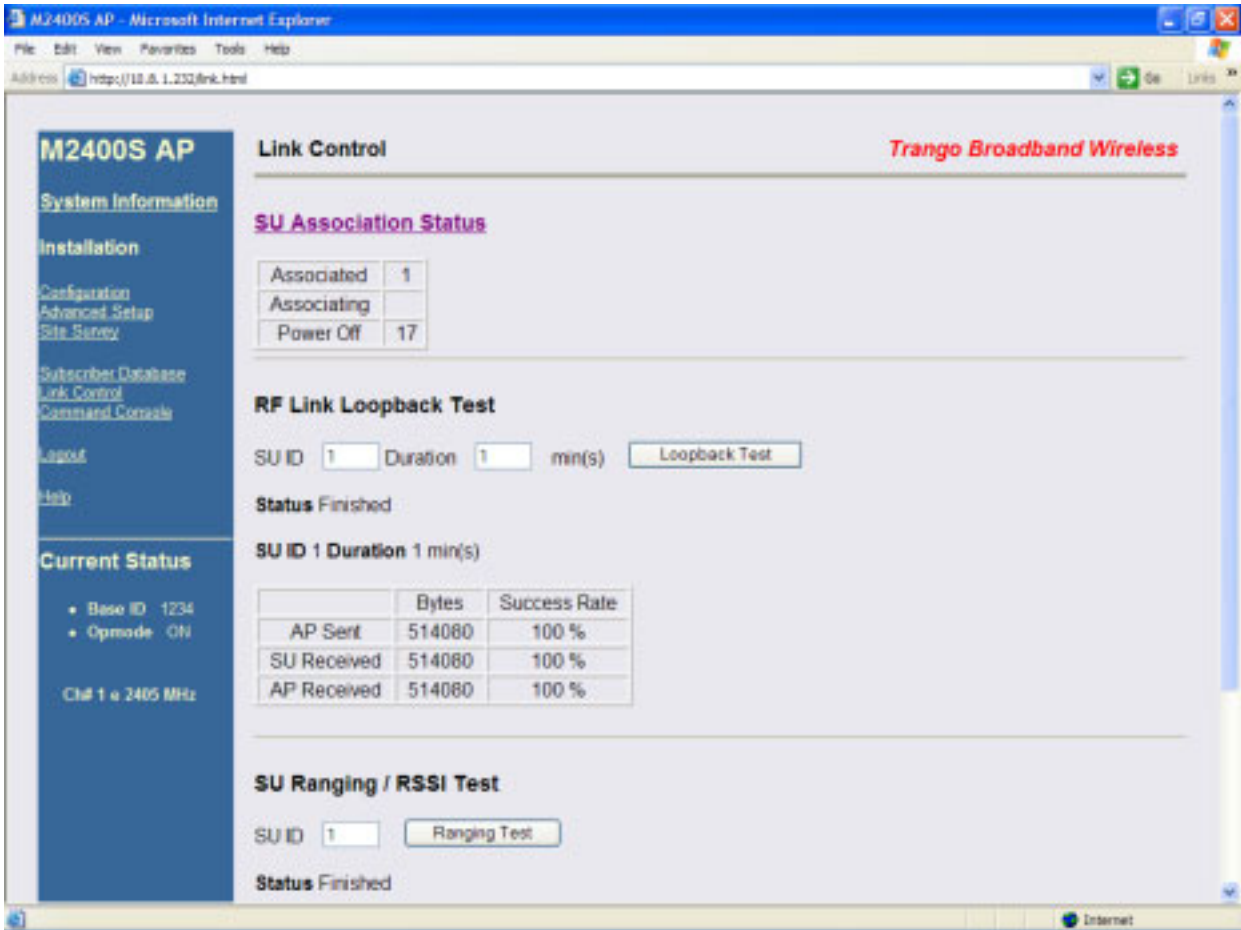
M2400S AP - Microsoft Internet Explorer

File Edit View Favorites Tools Help

Address http://10.0.1.232/link.html

Go Links »

M2400S AP

System Information

Installation

Configuration
Advanced Setup
Site Survey

Subscriber Database
Link Control
Command Console

Logout

Help

Current Status

• Base ID 1234
• Opmode ON

Ch# 1 @ 2405 MHz

Link Control

Trango Broadband Wireless

SU Association Status

| Associated | 1 |
|---|---|
| Associating | |
| Power Off | 17 |

RF Link Loopback Test

SU ID 1 Duration 1 min(s) Loopback Test

Status Finished

SU ID 1 Duration 1 min(s)

| | Bytes | Success Rate |
|---|---|---|
| AP Sent | 514080 | 100 % |
| SU Received | 514080 | 100 % |
| AP Received | 514080 | 100 % |

SU Ranging / RSSI Test

SU ID 1 Ranging Test

Status Finished

Internet